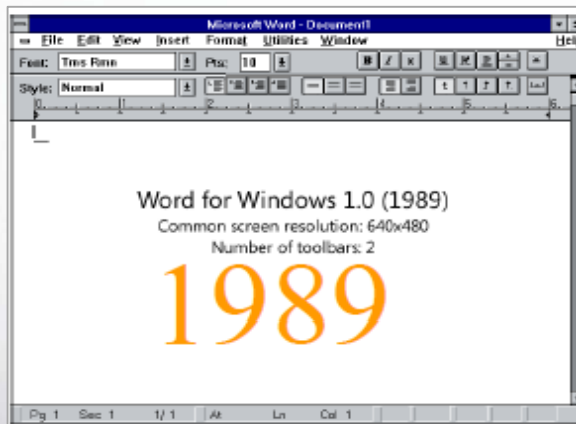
Microsoft Word - Document1

File Edit View Insert Format Utilities Window Help

Font: Tms Rmn Pts: 10 B I K

Style: Normal t

0 1 2 3 4 5 6

Word for Windows 1.0 (1989)

Common screen resolution: 640x480

Number of toolbars: 2

1989

Pg 1 Sec 1 1/ 1 At Ln Col 1